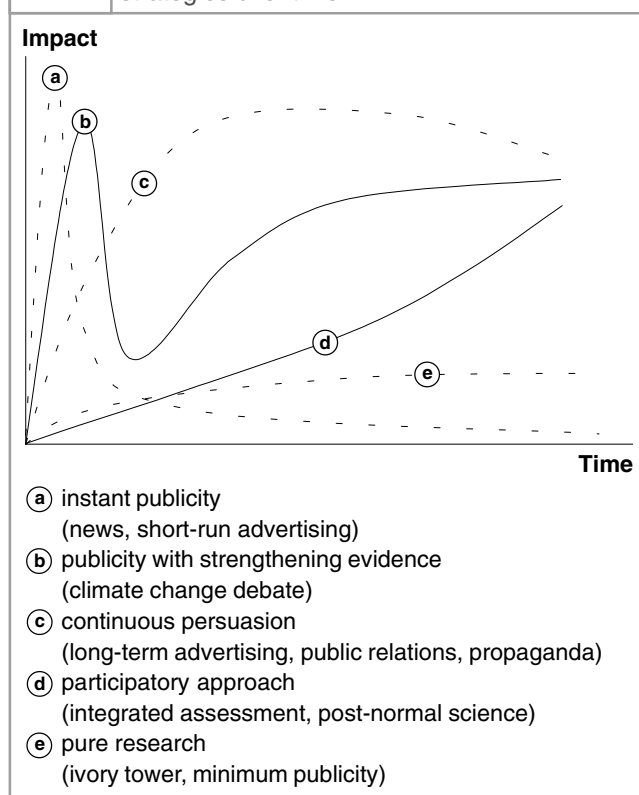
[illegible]

Impact

a

b

c

d

e

Time

a instant publicity
(news, short-run advertising)

b publicity with strengthening evidence
(climate change debate)

c continuous persuasion
(long-term advertising, public relations, propaganda)

d participatory approach
(integrated assessment, post-normal science)

e pure research
(ivory tower, minimum publicity)